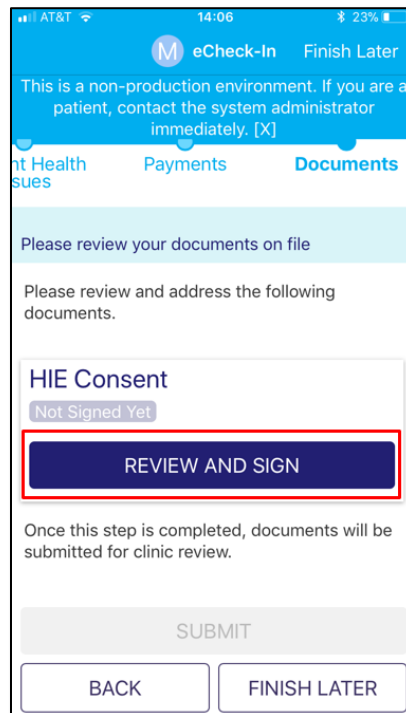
AT&T 14:06 23%

M eCheck-In Finish Later

This is a non-production environment. If you are a patient, contact the system administrator immediately. [X]

nt Health sues Payments Documents

Please review your documents on file

Please review and address the following documents.

HIE Consent

Not Signed Yet

REVIEW AND SIGN

Once this step is completed, documents will be submitted for clinic review.

SUBMIT

BACK FINISH LATER